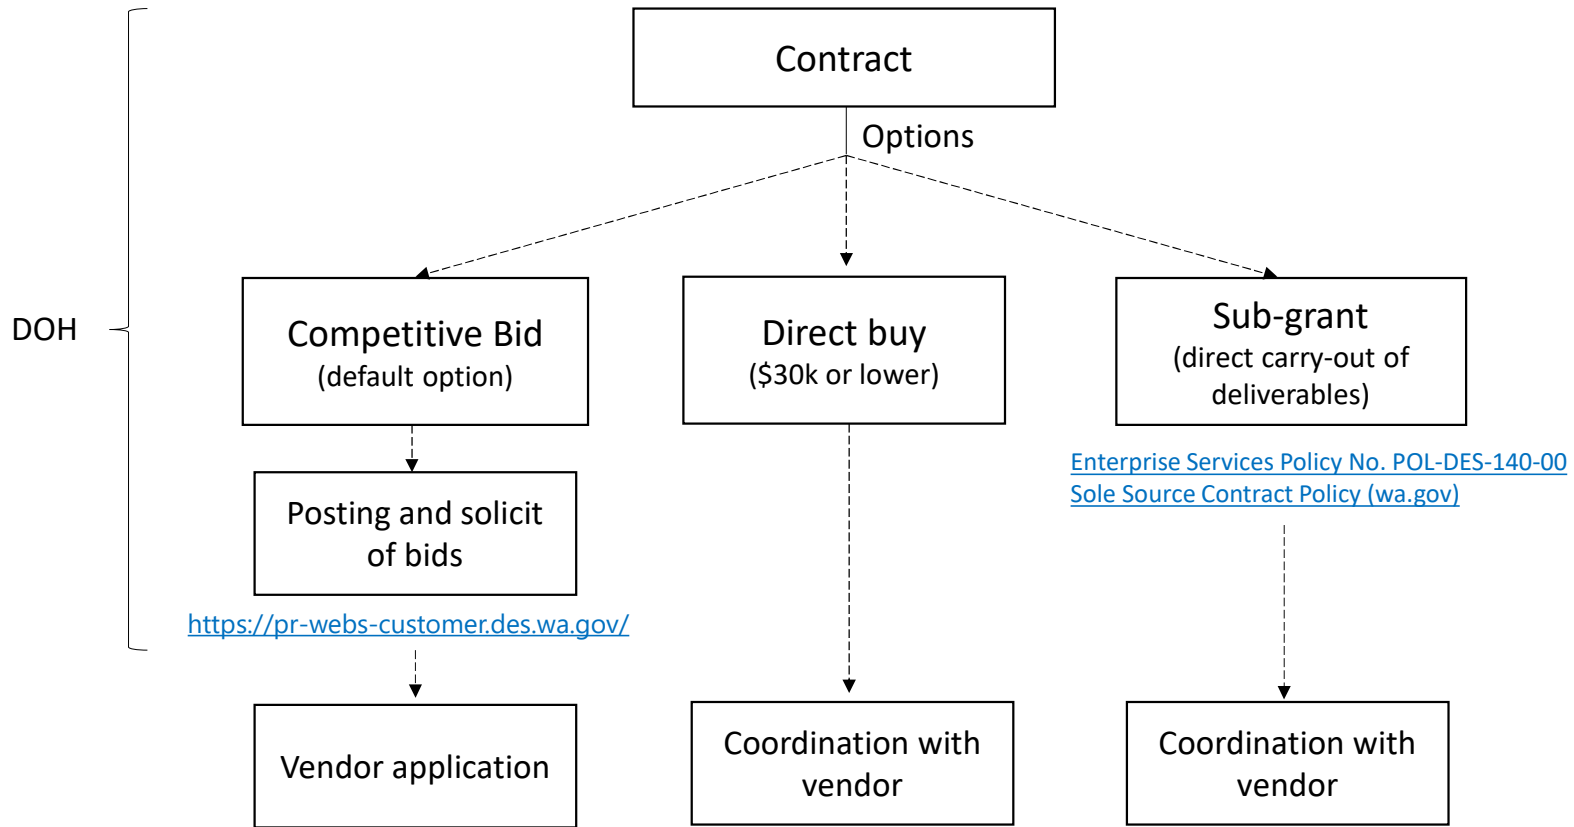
DOH

Contract

Options

Competitive Bid
(default option)

Direct buy
($30k or lower)

Sub-grant
(direct carry-out of deliverables)

Enterprise Services Policy No. POL-DES-140-00 Sole Source Contract Policy (wa.gov)

Posting and solicit of bids

https://pr-webs-customer.des.wa.gov/

Vendor application

Coordination with vendor

Coordination with vendor